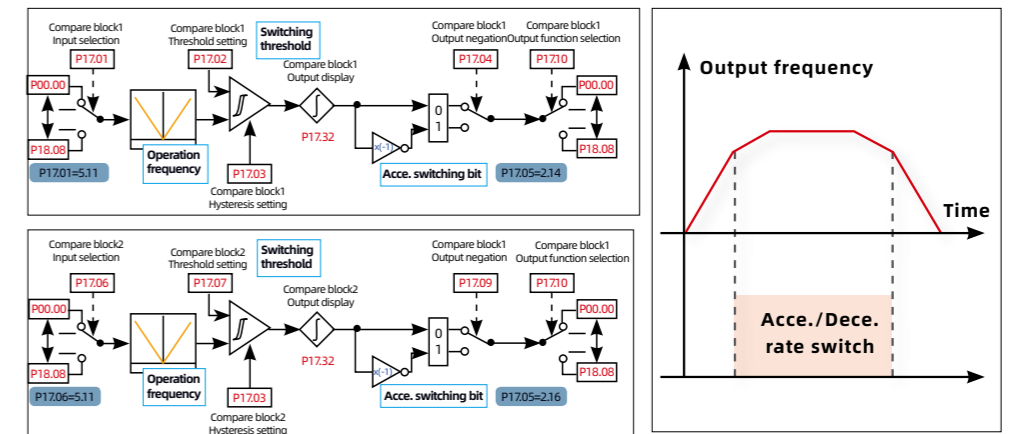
Compare block1
Input selection
P17.01
P00.00
P18.08
P17.01=5.11
Operation frequency
Compare block1
Threshold setting
P17.02
Switching threshold
Compare block1
Output display
P17.32
P17.03
Compare block1
Hysteresis setting
x(-1)
Acce. switching bit
Compare block1
Output negation
P17.04
0
1
Compare block1
Output function selection
P17.10
P00.00
P18.08
P17.05=2.14

Compare block2
Input selection
P17.06
P00.00
P18.08
P17.06=5.11
Operation frequency
Compare block2
Threshold setting
P17.07
Switching threshold
Compare block2
Output display
P17.32
P17.03
Compare block2
Hysteresis setting
x(-1)
Acce. switching bit
Compare block1
Output negation
P17.09
0
1
Compare block1
Output function selection
P17.10
P00.00
P18.08
P17.05=2.16

Output frequency
Time
Acce./Dece. rate switch